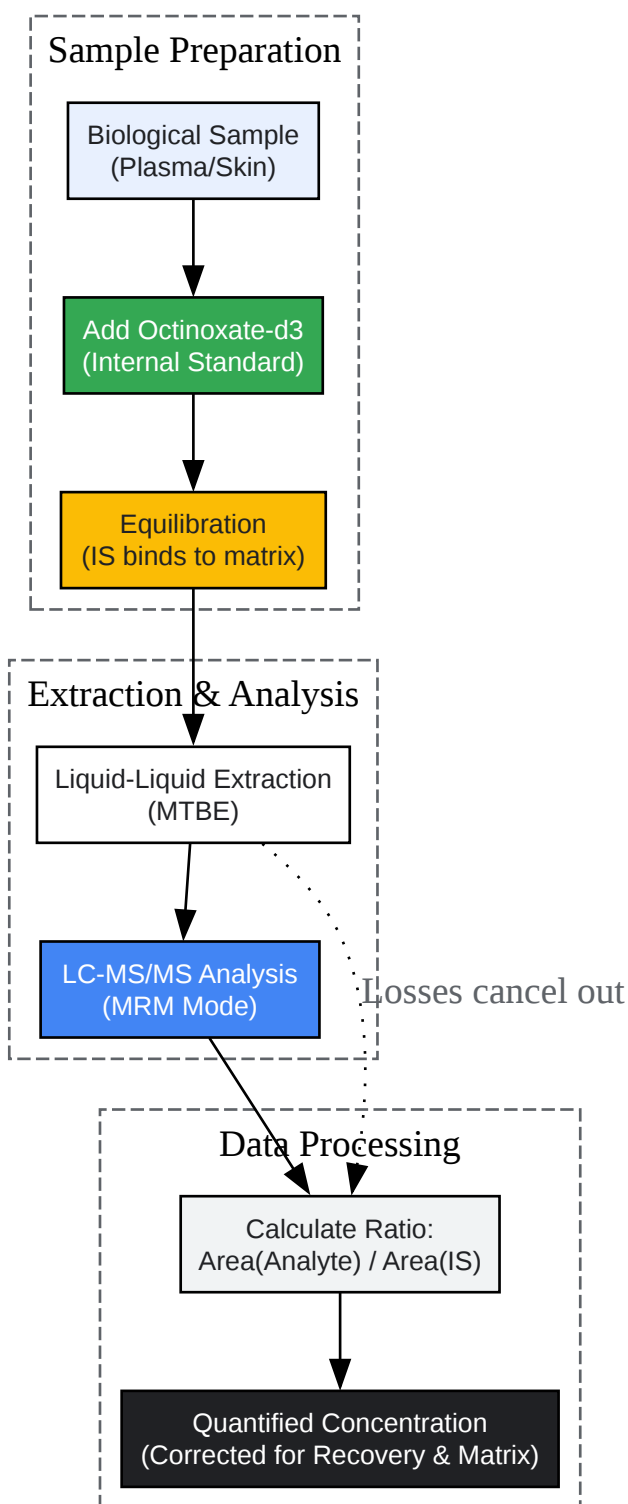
Sample Preparation

Biological Sample
(Plasma/Skin)

Add Octinoxate-d3
(Internal Standard)

Equilibration
(IS binds to matrix)

Extraction & Analysis

Liquid-Liquid Extraction
(MTBE)

LC-MS/MS Analysis
(MRM Mode)

Losses cancel out

Data Processing

Calculate Ratio:
Area(Analyte) / Area(IS)

Quantified Concentration
(Corrected for Recovery & Matrix)